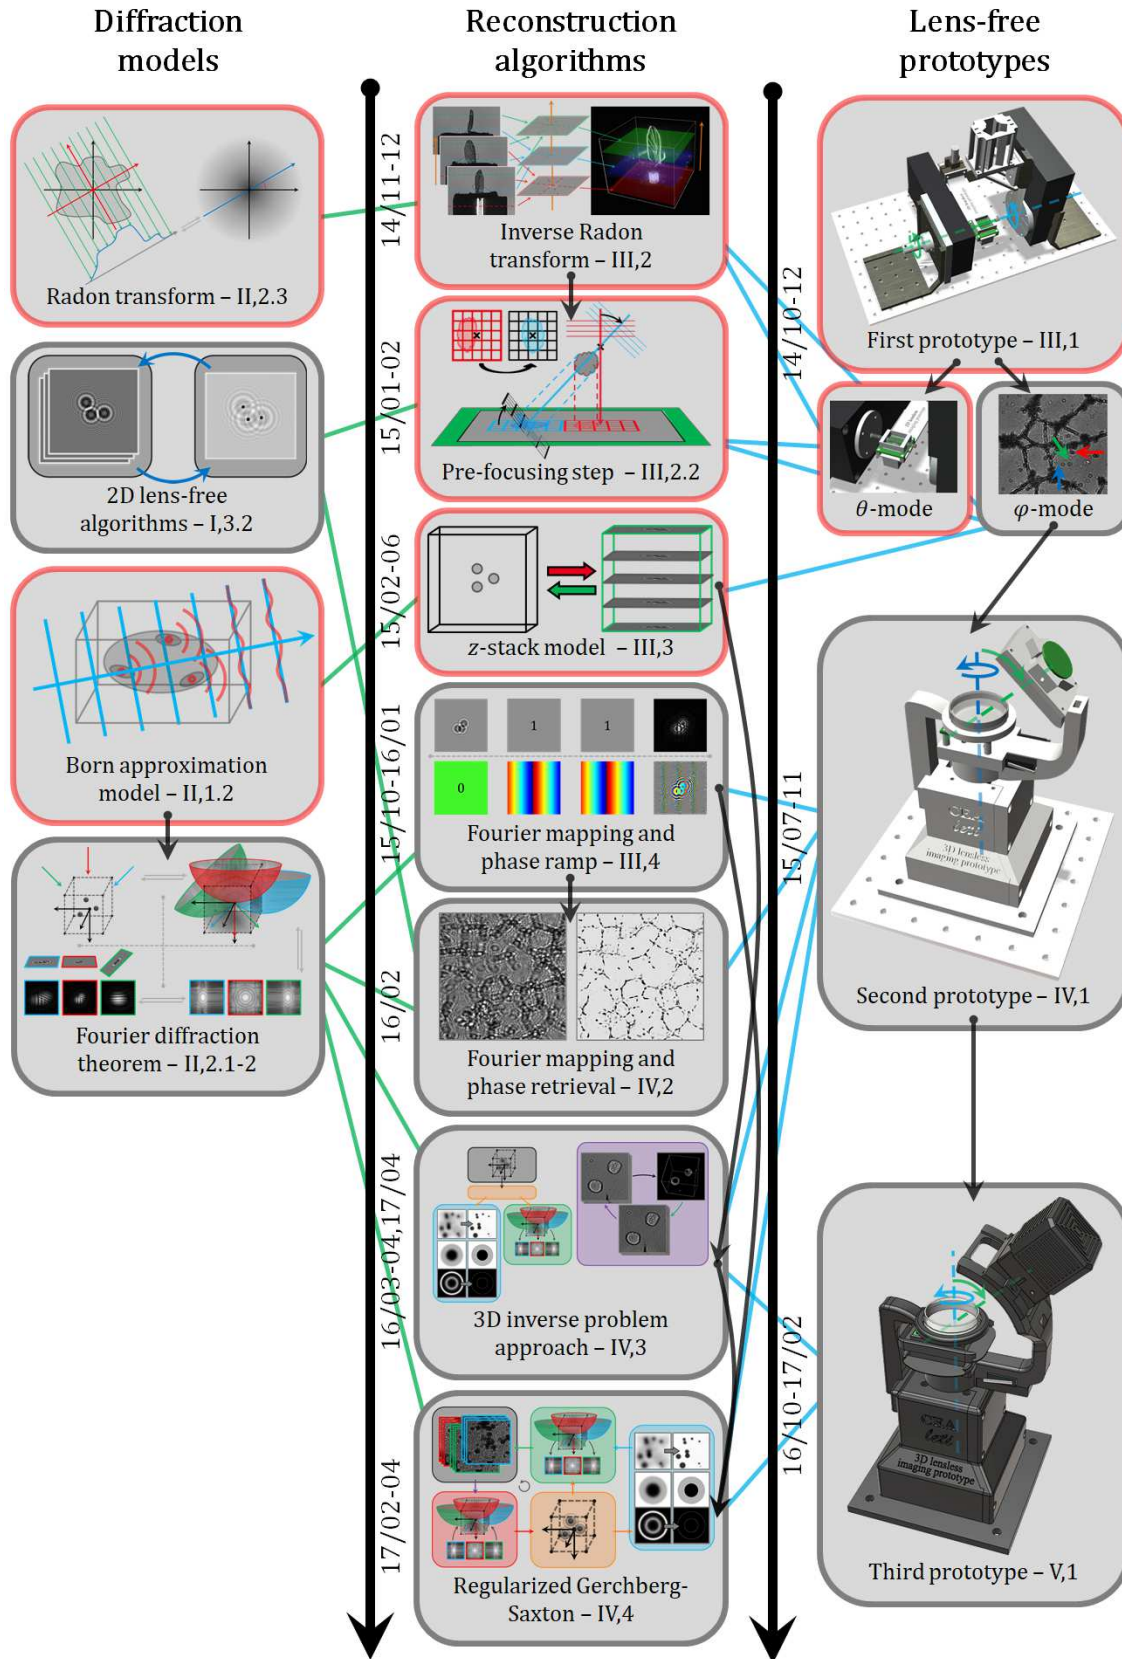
Diffraction models

Reconstruction algorithms

Lens-free prototypes

Radon transform – II,2.3

14/11-12

Inverse Radon transform – III,2

First prototype – III,1

14/10-12

2D lens-free algorithms – I,3.2

15/01-02

Pre-focusing step – III,2.2

$\theta$-mode

$\varphi$-mode

15/02-06

$z$-stack model – III,3

Born approximation model – II,1.2

15/10-16/01

1

1

0

Fourier mapping and phase ramp – III,4

15/07-11

CEA leti

3D lensless imaging prototype

Second prototype – IV,1

Fourier diffraction theorem – II,2.1-2

16/02

Fourier mapping and phase retrieval – IV,2

16/03-04,17/04

3D inverse problem approach – IV,3

16/10-17/02

CEA leti

3D lensless imaging prototype

Third prototype – V,1

17/02-04

Regularized Gerchberg-Saxton – IV,4